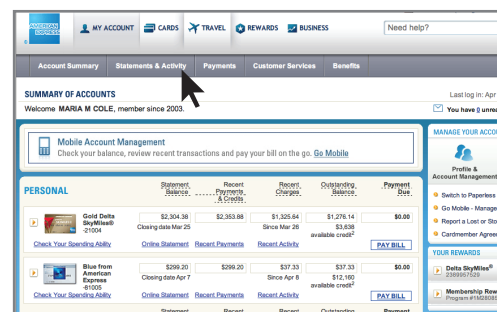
AMERICAN EXPRESS

MY ACCOUNT CARDS TRAVEL REWARDS BUSINESS

Need help?

Account Summary Statements & Activity Payments Customer Services Benefits

SUMMARY OF ACCOUNTS

Last log in: Apr

Welcome MARIA M COLE, member since 2003.

You have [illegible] unrea

Mobile Account Management

Check your balance, review recent transactions and pay your bill on the go. Go Mobile

PERSONAL

| | Statement Balance | Recent Payments & Credits | Recent Charges | Outstanding Balance | Payment Due |
|---|---|---|---|---|---|
| Gold Delta SkyMiles® -21004 | \$2,304.38 Closing date Mar 25 | \$2,353.88 | \$1,325.64 Since Mar 26 | \$1,276.14 \$3,638 available credit² | \$0.00 |
| Check Your Spending Ability | Online Statement | Recent Payments | Recent Activity | | PAY BILL |
| Blue from American Express -81005 | \$299.20 Closing date Apr 7 | \$299.20 | \$37.33 Since Apr 8 | \$37.33 \$12,160 available credit² | \$0.00 |
| Check Your Spending Ability | Online Statement | Recent Payments | Recent Activity | | PAY BILL |
| | Statement | Recent | Recent | Outstanding | |

MANAGE YOUR ACCOU

Profile & Account Management

Switch to Paperless

Go Mobile - Manage

Report a Lost or Sto

Cardmember Agree

YOUR REWARDS

Delta SkyMiles® 2399567529

Membership Rew Program #1M28083